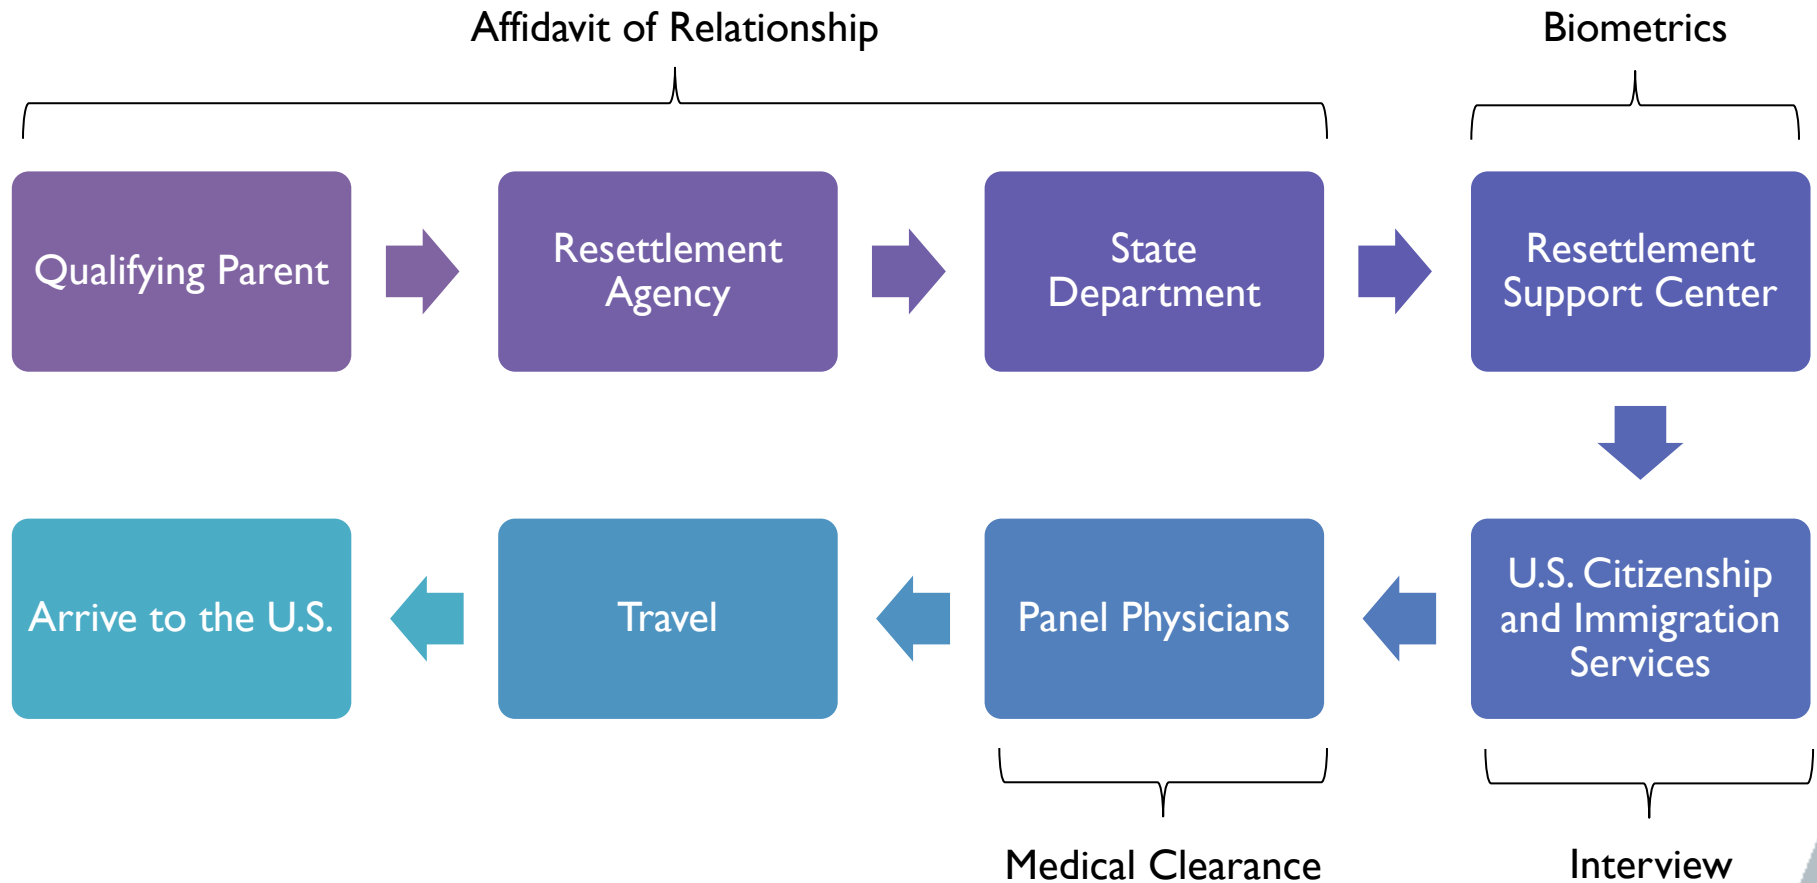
Affidavit of Relationship

Biometrics

Qualifying Parent

Resettlement Agency

State Department

Resettlement Support Center

U.S. Citizenship and Immigration Services

Panel Physicians

Travel

Arrive to the U.S.

Medical Clearance

Interview